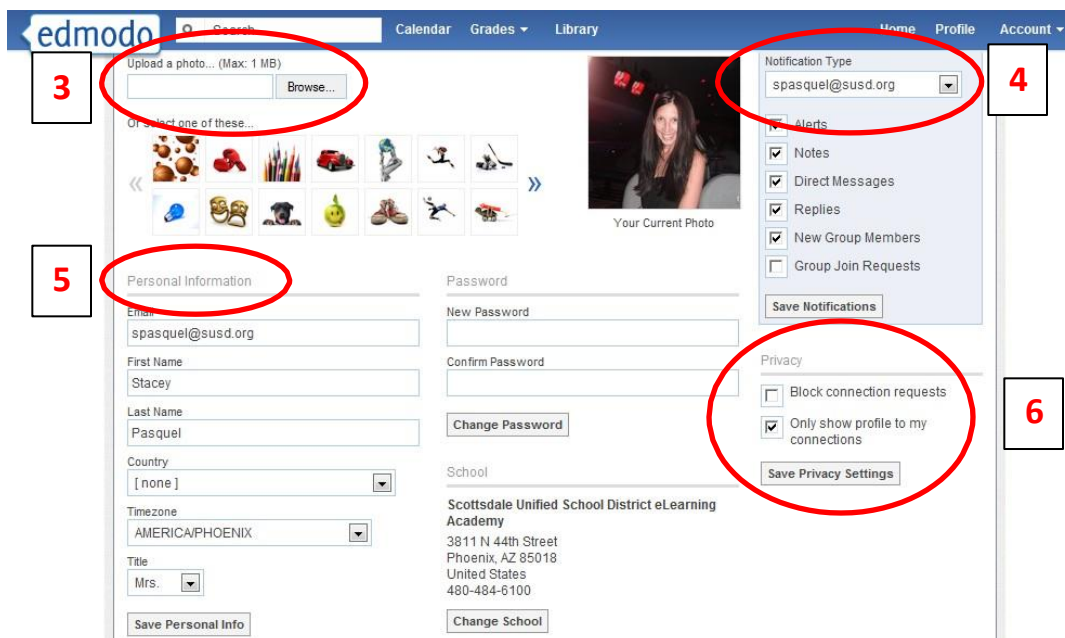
edmodo Search Calendar Grades ▾ Library Home Profile Account ▾

3

Upload a photo... (Max: 1 MB)

Browse...

Or select one of these...

« »

Your Current Photo

4

Notification Type

spasquel@susd.org

Alerts

Notes

Direct Messages

Replies

New Group Members

Group Join Requests

Save Notifications

5

Personal Information

Email

spasquel@susd.org

First Name

Stacey

Last Name

Pasquel

Country

[ none ]

Timezone

AMERICA/PHOENIX

Title

Mrs.

Save Personal Info

Password

New Password

Confirm Password

Change Password

School

Scottsdale Unified School District eLearning Academy

3811 N 44th Street
Phoenix, AZ 85018
United States
480-484-6100

Change School

Privacy

Block connection requests

Only show profile to my connections

Save Privacy Settings

6